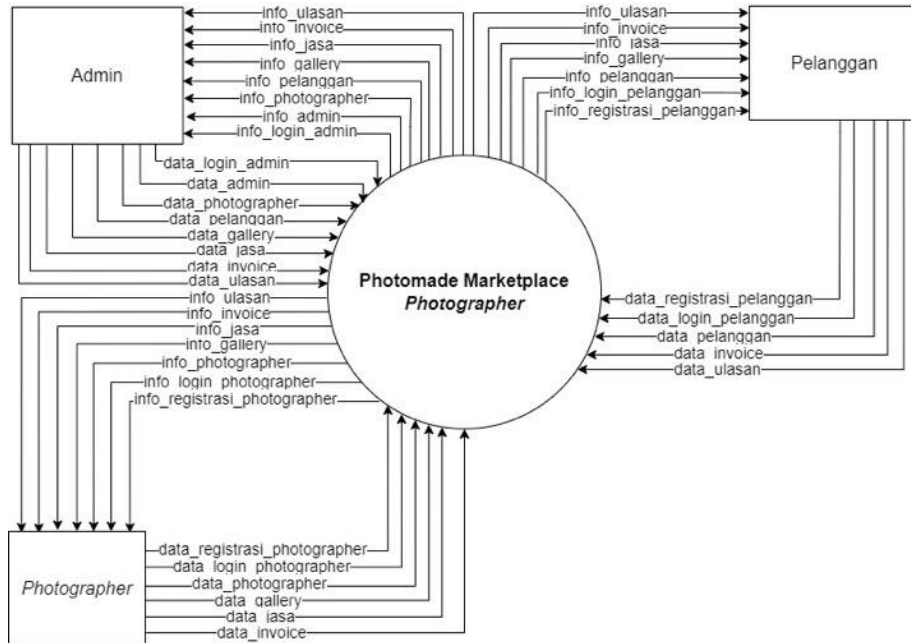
Admin

info_ulasan
info_invoice
info_jasa
info_gallery
info_pelanggan
info_photographer
info_admin
info_login_admin

data_login_admin
data_admin
data_photographer
data_pelanggan
data_gallery
data_jasa
data_invoice
data_ulasan

info_ulasan
info_invoice
info_jasa
info_gallery
info_pelanggan
info_login_pelanggan
info_registrasi_pelanggan

Pelanggan

Photomade Marketplace
*Photographer*

data_registrasi_pelanggan
data_login_pelanggan
data_pelanggan
data_invoice
data_ulasan

info_ulasan
info_invoice
info_jasa
info_gallery
info_photographer
info_login_photographer
info_registrasi_photographer

*Photographer*

data_registrasi_photographer
data_login_photographer
data_photographer
data_gallery
data_jasa
data_invoice